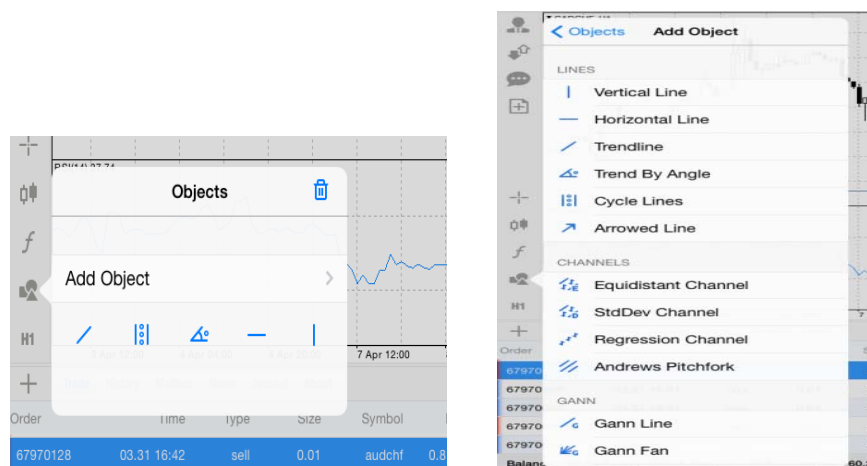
RSI(14) 27.74

Objects

Add Object

4 Apr 12:00
4 Apr 20:00
7 Apr 12:00

H1

Order
Time
Type
Size
Symbol

67970128
03.31 16:42
sell
0.01
audchf
0.8

Objects
Add Object

LINES
Vertical Line
Horizontal Line
Trendline
Trend By Angle
Cycle Lines
Arrowed Line

CHANNELS
Equidistant Channel
StdDev Channel
Regression Channel
Andrews Pitchfork

GANN
Gann Line
Gann Fan

H1
Order
67970
67970
67970
67970
67970
Balanc